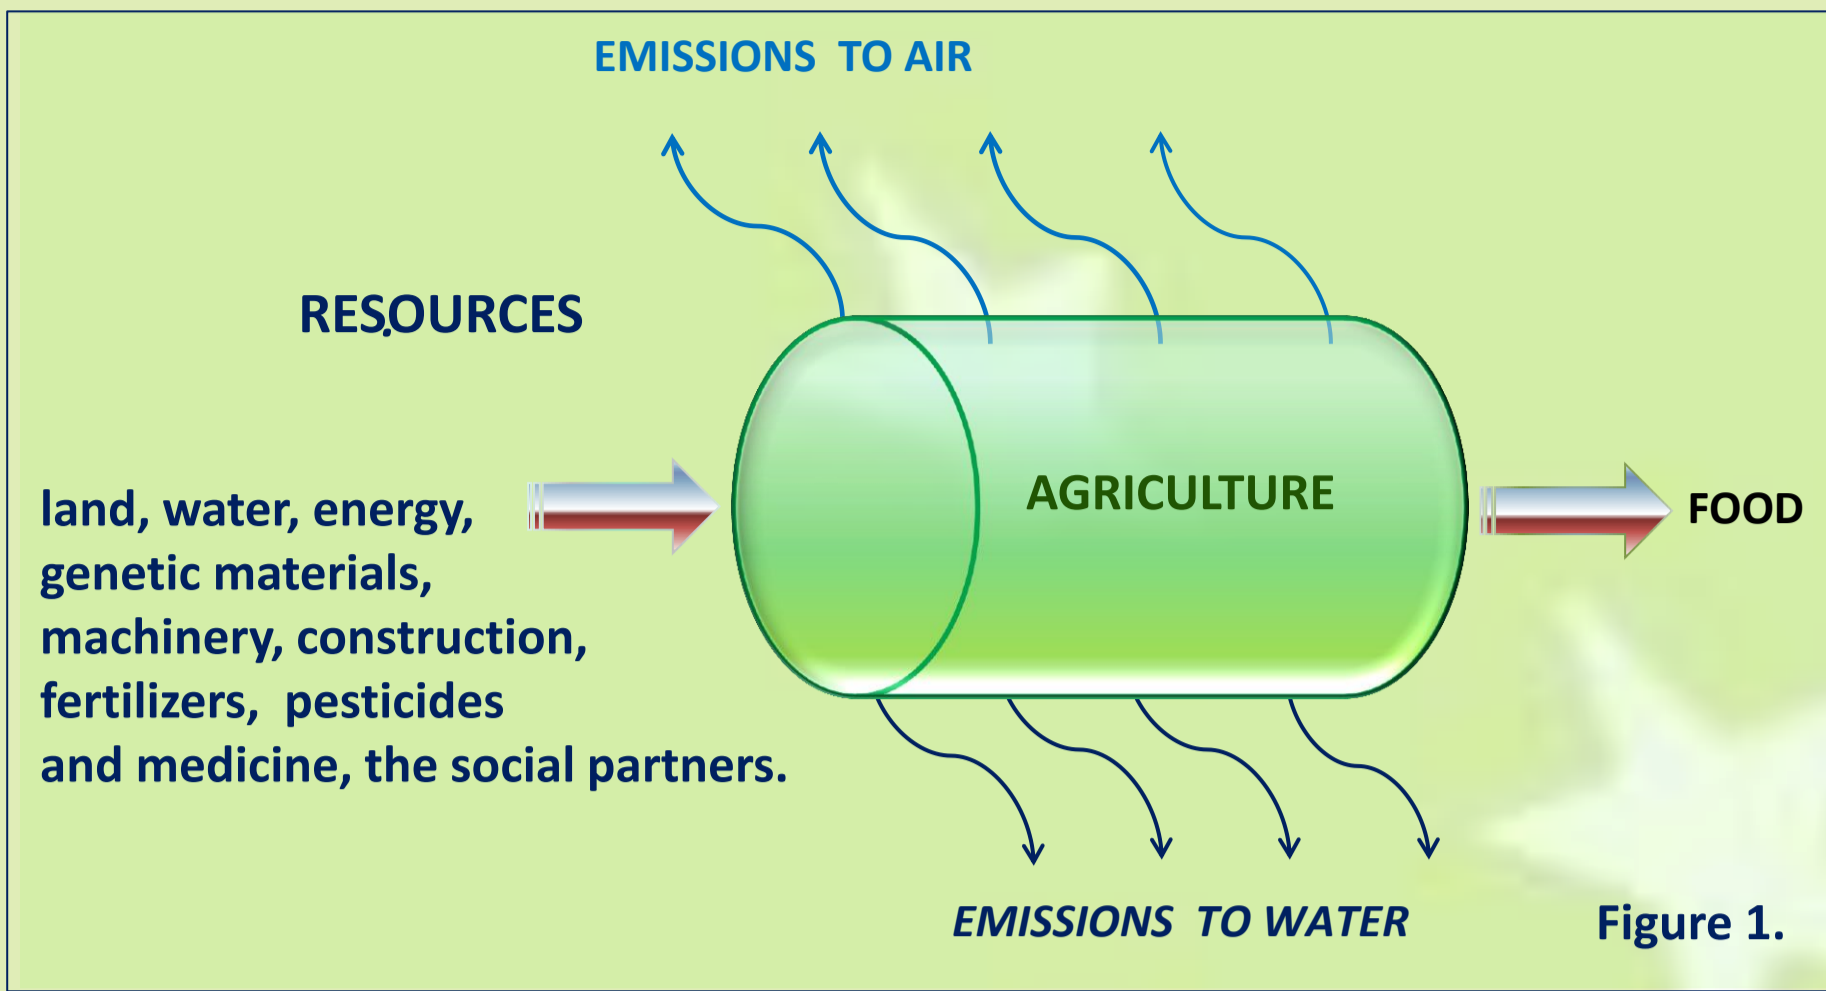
EMISSIONS TO AIR

RESOURCES

land, water, energy, genetic materials, machinery, construction, fertilizers, pesticides and medicine, the social partners.

AGRICULTURE

FOOD

EMISSIONS TO WATER

Figure 1.